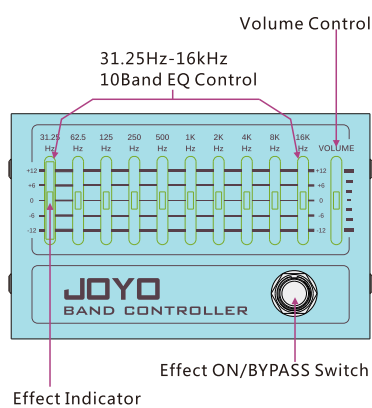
Volume Control

31.25Hz-16kHz
10Band EQ Control

31.25 Hz 62.5 Hz 125 Hz 250 Hz 500 Hz 1K Hz 2K Hz 4K Hz 8K Hz 16K Hz VOLUME

+12
+6
0
-6
-12

+12
+6
0
-6
-12

JOYO
BAND CONTROLLER

Effect ON/BYPASS Switch

Effect Indicator